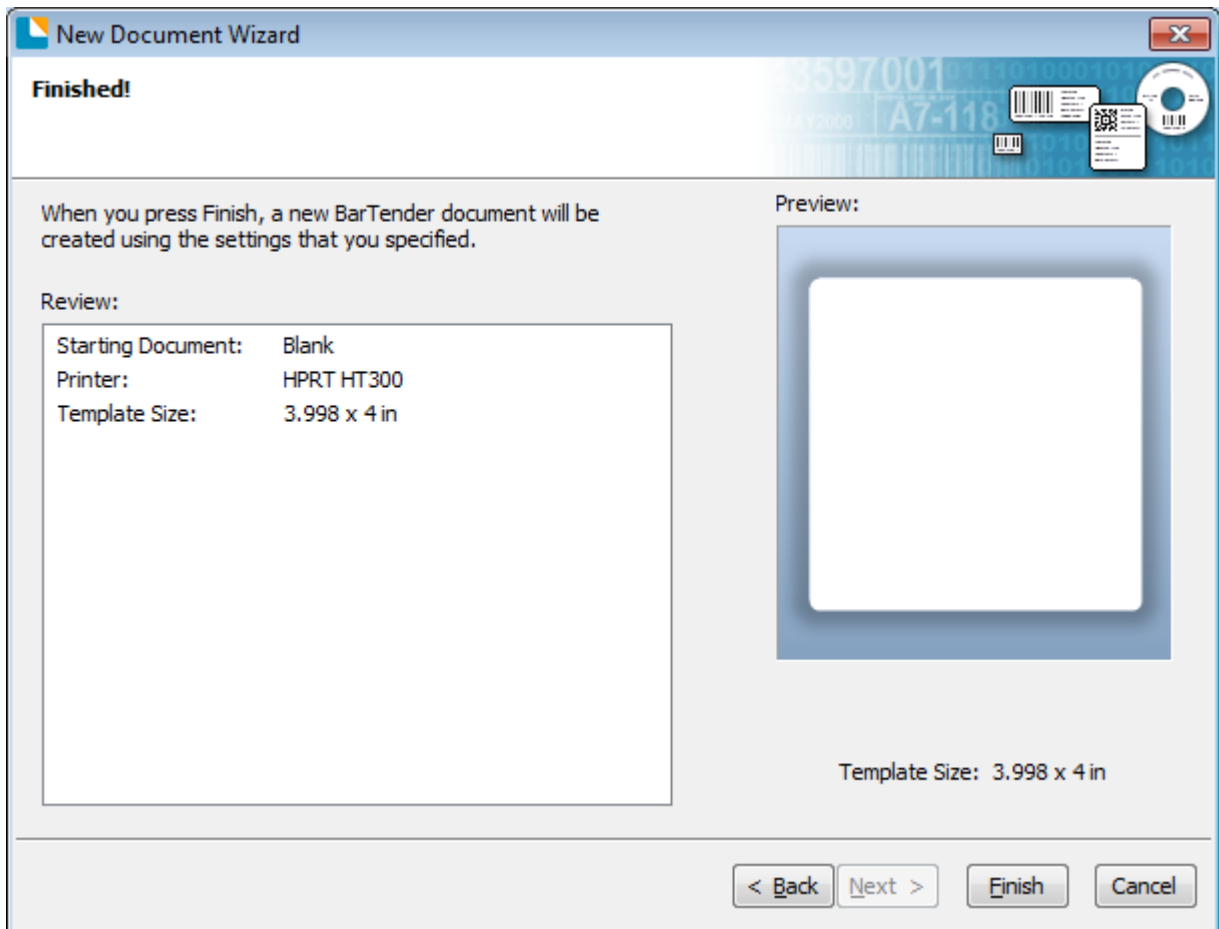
New Document Wizard

Finished!

3597001 A7-118

When you press Finish, a new BarTender document will be created using the settings that you specified.

Review:

| | |
|---|---|
| Starting Document: | Blank |
| Printer: | HPRT HT300 |
| Template Size: | 3.998 x 4 in |

Preview:

Template Size: 3.998 x 4 in

< Back   Next >   Finish   Cancel